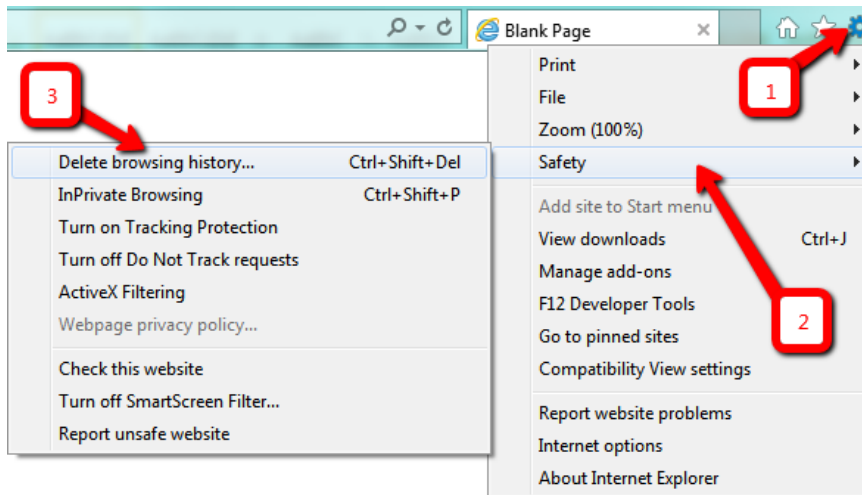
Blank Page

Print
File
Zoom (100%)
Safety
Add site to Start menu
View downloads Ctrl+J
Manage add-ons
F12 Developer Tools
Go to pinned sites
Compatibility View settings
Report website problems
Internet options
About Internet Explorer

1

2

3

Delete browsing history... Ctrl+Shift+Del
InPrivate Browsing Ctrl+Shift+P
Turn on Tracking Protection
Turn off Do Not Track requests
ActiveX Filtering
Webpage privacy policy...
Check this website
Turn off SmartScreen Filter...
Report unsafe website